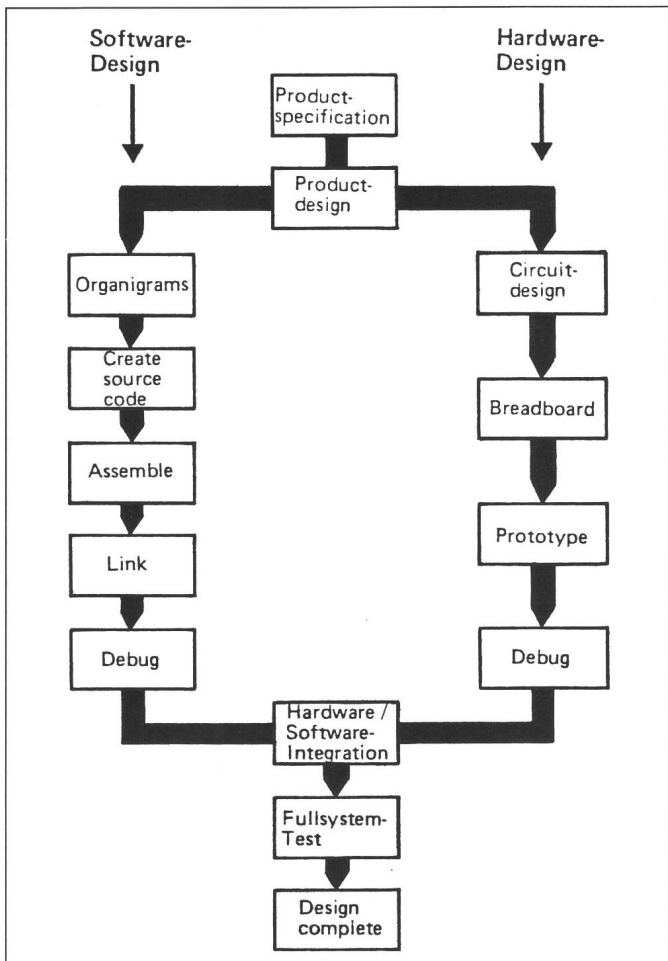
Software-Design

Hardware-Design

Product-specification

Product-design

Organigrams

Create source code

Assemble

Link

Debug

Circuit-design

Breadboard

Prototype

Debug

Hardware / Software-Integration

Fullsystem-Test

Design complete